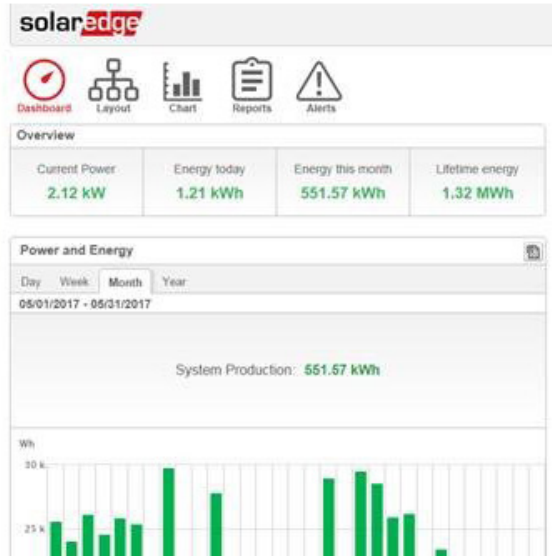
solaredge

Dashboard Layout Chart Reports Alerts

Overview

| Current Power | Energy today | Energy this month | Lifetime energy |
|---|---|---|---|
| 2.12 kW | 1.21 kWh | 551.57 kWh | 1.32 MWh |

Power and Energy

Day Week Month Year

05/01/2017 - 05/31/2017

System Production: 551.57 kWh

Wh

30 k

25 k